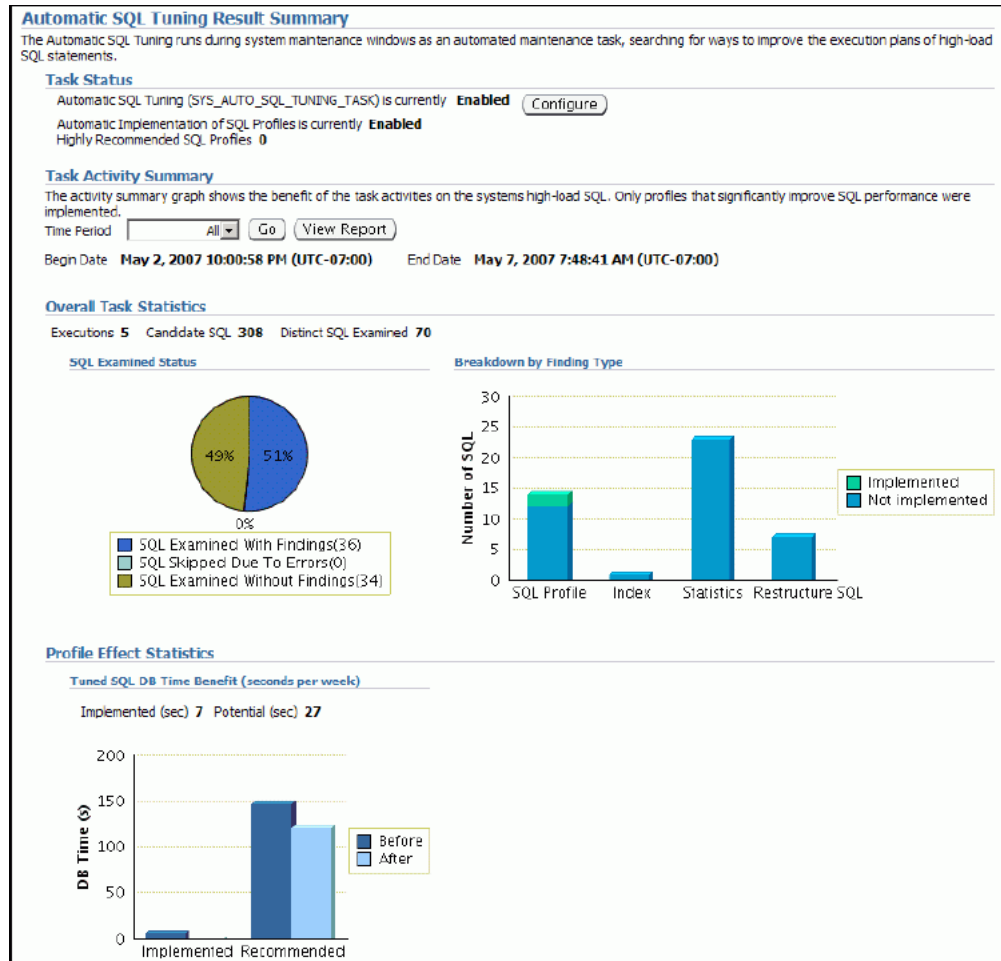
Automatic SQL Tuning Result Summary

The Automatic SQL Tuning runs during system maintenance windows as an automated maintenance task, searching for ways to improve the execution plans of high-load SQL statements.

Task Status

Automatic SQL Tuning (SYS_AUTO_SQL_TUNING_TASK) is currently **Enabled** Configure

Automatic Implementation of SQL Profiles is currently **Enabled**
Highly Recommended SQL Profiles **0**

Task Activity Summary

The activity summary graph shows the benefit of the task activities on the systems high-load SQL. Only profiles that significantly improve SQL performance were implemented.

Time Period All Go View Report

Begin Date **May 2, 2007 10:00:58 PM (UTC-07:00)** End Date **May 7, 2007 7:48:41 AM (UTC-07:00)**

Overall Task Statistics

Executions **5** Candidate SQL **308** Distinct SQL Examined **70**

SQL Examined Status

49% 51%

0%

SQL Examined With Findings(36)
SQL Skipped Due To Errors(0)
SQL Examined Without Findings(34)

Breakdown by Finding Type

30
25
20
15
10
5
0

Number of SQL

SQL Profile Index Statistics Restructure SQL

Implemented
Not implemented

Profile Effect Statistics

Tuned SQL DB Time Benefit (seconds per week)

Implemented (sec) **7** Potential (sec) **27**

200
150
100
50
0

DB Time (s)

Implemented Recommended

Before
After